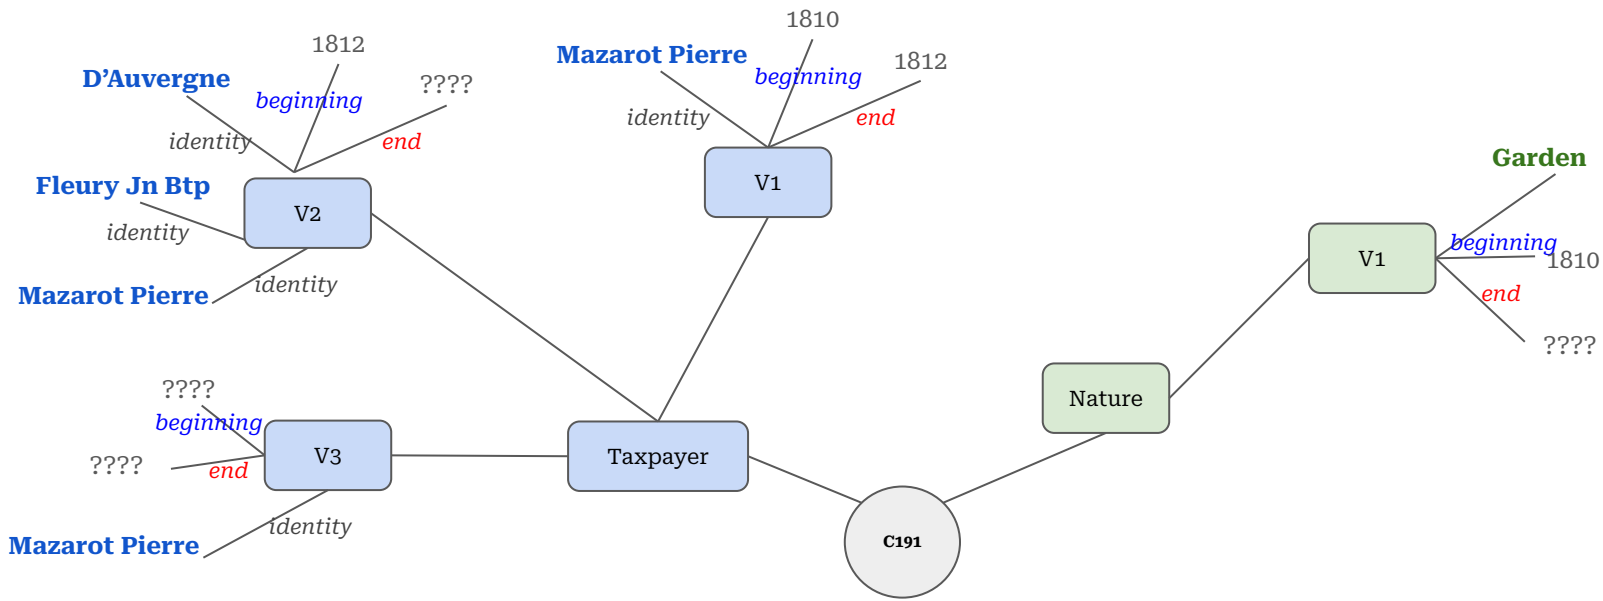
1812
D'Auvergne
beginning
????
identity
end
Fleury Jn Btp
V2
identity
Mazarot Pierre
identity

1810
Mazarot Pierre
beginning
1812
identity
end
V1

Garden
V1
beginning
1810
end
????

????
beginning
V3
????
end
Mazarot Pierre
identity

Taxpayer
Nature
C191